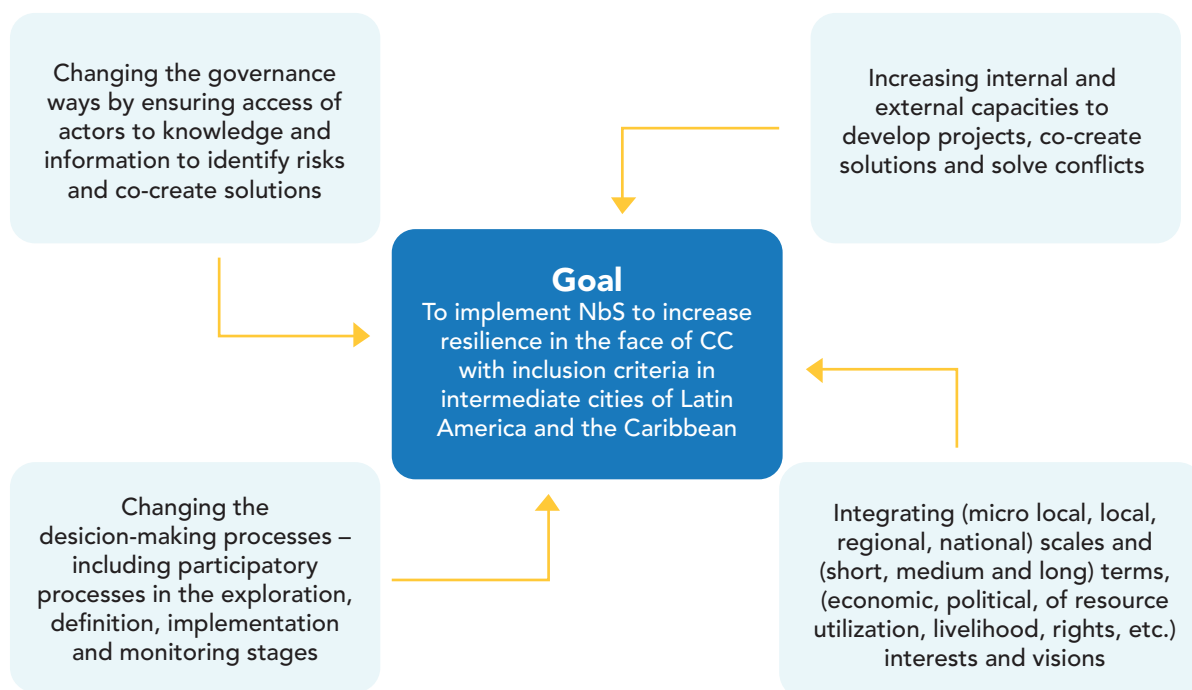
Changing the governance ways by ensuring access of actors to knowledge and information to identify risks and co-create solutions

Increasing internal and external capacities to develop projects, co-create solutions and solve conflicts

Goal
To implement NbS to increase resilience in the face of CC with inclusion criteria in intermediate cities of Latin America and the Caribbean

Changing the desicion-making processes – including participatory processes in the exploration, definition, implementation and monitoring stages

Integrating (micro local, local, regional, national) scales and (short, medium and long) terms, (economic, political, of resource utilization, livelihood, rights, etc.) interests and visions